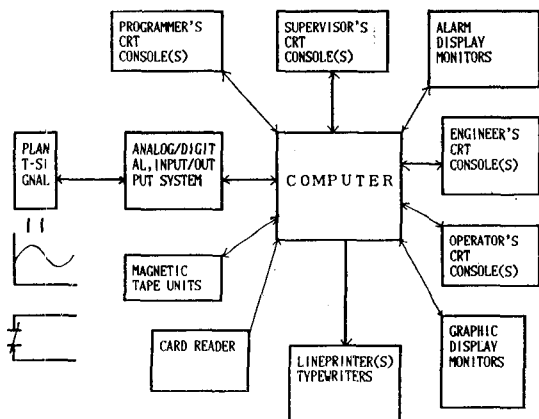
PROGRAMMER'S CRT CONSOLE(S)

SUPERVISOR'S CRT CONSOLE(S)

ALARM DISPLAY MONITORS

PLAN T-SI GNAL

ANALOG/DIGIT AL,INPUT/OUT PUT SYSTEM

COMPUTER

ENGINEER'S CRT CONSOLE(S)

OPERATOR'S CRT CONSOLE(S)

MAGNETIC TAPE UNITS

CARD READER

LINEPRINTER(S) TYPEWRITERS

GRAPHIC DISPLAY MONITORS